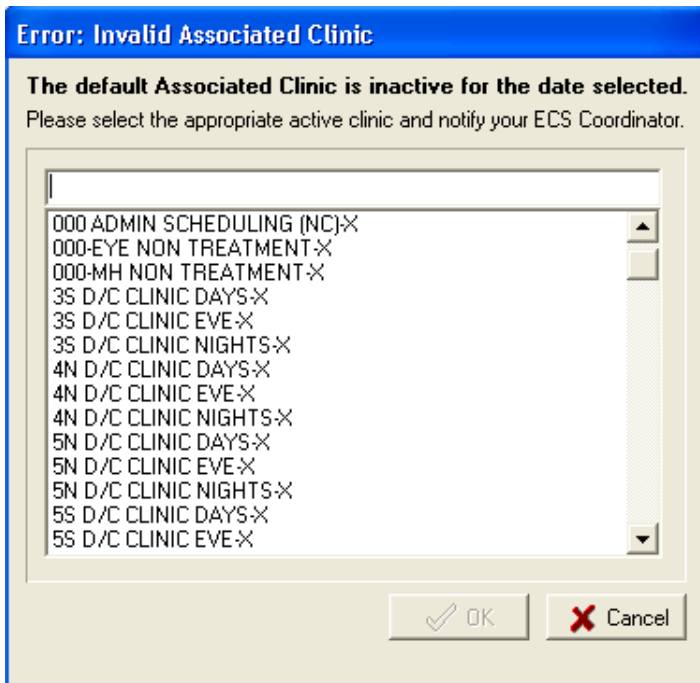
Error: Invalid Associated Clinic

The default Associated Clinic is inactive for the date selected.

Please select the appropriate active clinic and notify your ECS Coordinator.

000 ADMIN SCHEDULING (NC)-X
000-EYE NON TREATMENT-X
000-MH NON TREATMENT-X
3S D/C CLINIC DAYS-X
3S D/C CLINIC EVE-X
3S D/C CLINIC NIGHTS-X
4N D/C CLINIC DAYS-X
4N D/C CLINIC EVE-X
4N D/C CLINIC NIGHTS-X
5N D/C CLINIC DAYS-X
5N D/C CLINIC EVE-X
5N D/C CLINIC NIGHTS-X
5S D/C CLINIC DAYS-X
5S D/C CLINIC EVE-X

OK
Cancel